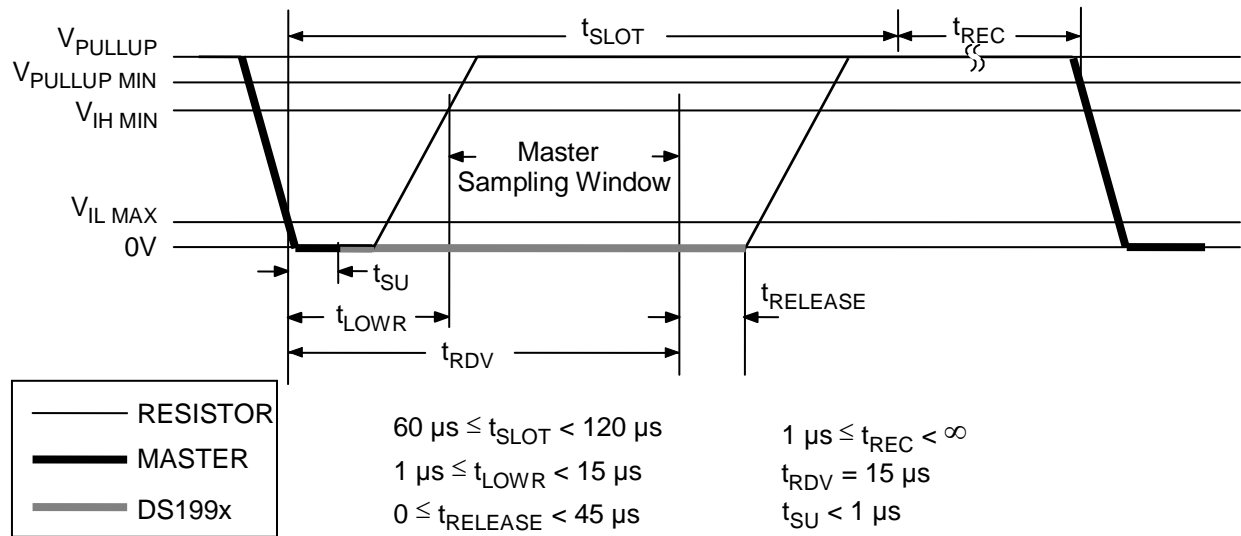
$t_{SLOT}$

$t_{REC}$

$V_{PULLUP}$

$V_{PULLUP\ MIN}$

$V_{IH\ MIN}$

Master Sampling Window

$V_{IL\ MAX}$

0V

$t_{SU}$

$t_{RELEASE}$

$t_{LOWR}$

$t_{RDV}$

RESISTOR

MASTER

DS199x

$60\ \mu s \leq t_{SLOT} < 120\ \mu s$

$1\ \mu s \leq t_{LOWR} < 15\ \mu s$

$0 \leq t_{RELEASE} < 45\ \mu s$

$1\ \mu s \leq t_{REC} < \infty$

$t_{RDV} = 15\ \mu s$

$t_{SU} < 1\ \mu s$